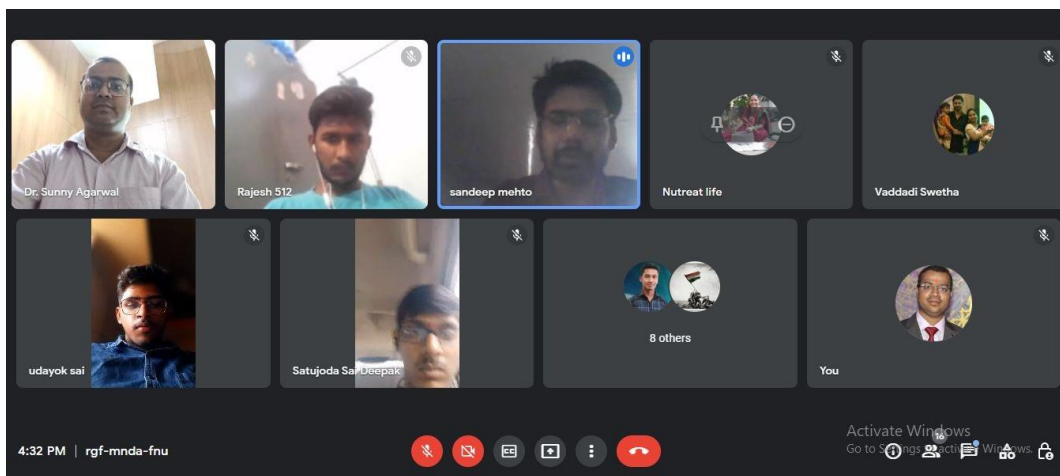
Dr. Sunny Agarwal

Rajesh 512

sandeep mehto

Nutreat life

Vaddadi Swetha

udayok sai

Satujoda Sai Deepak

8 others

You

4:32 PM | rgf-mnda-fnu

Activate Windows
Go to Settings to activate Windows.

16